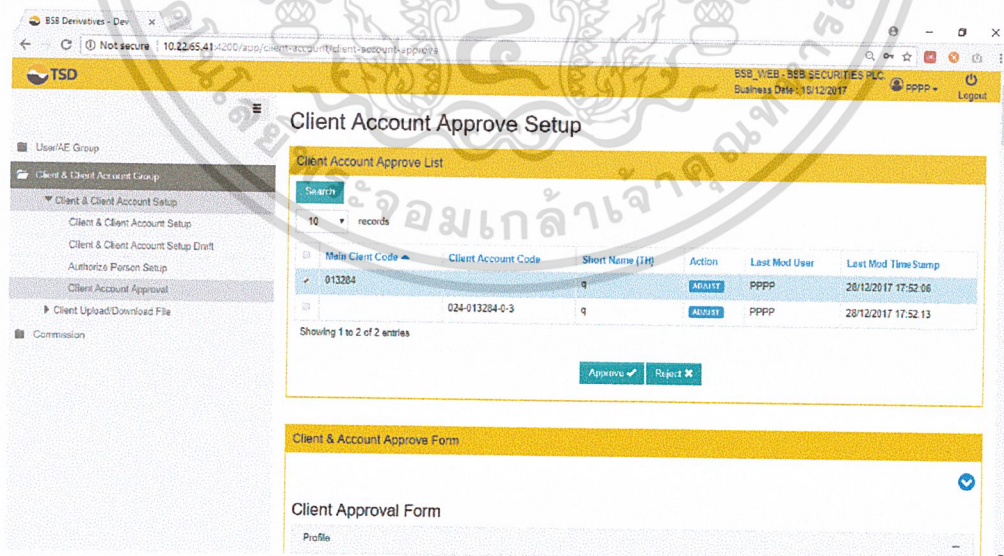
BSB Derivatives - Dev ×

Not secure | 10.22.65.41:4200/app/client-account/client-account-approve

TSD

BSB_WEB - BSB SECURITIES PLC.
Business Date : 18/12/2017

PPPP

Logout

User/AE Group

Client & Client Account Group

Client & Client Account Setup

Client & Client Account Setup

Client & Client Account Setup Draft

Authorize Person Setup

Client Account Approval

Client Upload/Download File

Commission

Client Account Approve Setup

Client Account Approve List

Search

10 records

| | Main Client Code | Client Account Code | Short Name (TH) | Action | Last Mod User | Last Mod TimeStamp |
|---|---|---|---|---|---|---|
| ✓ | 013284 | | q | ADJUST | PPPP | 28/12/2017 17:52:06 |
| | | 024-013284-0-3 | q | ADJUST | PPPP | 28/12/2017 17:52:13 |

Showing 1 to 2 of 2 entries

Approve ✔ Reject ✖

Client & Account Approve Form

Client Approval Form

Profile

จอมเกล้าเจ้าคุณทหาร